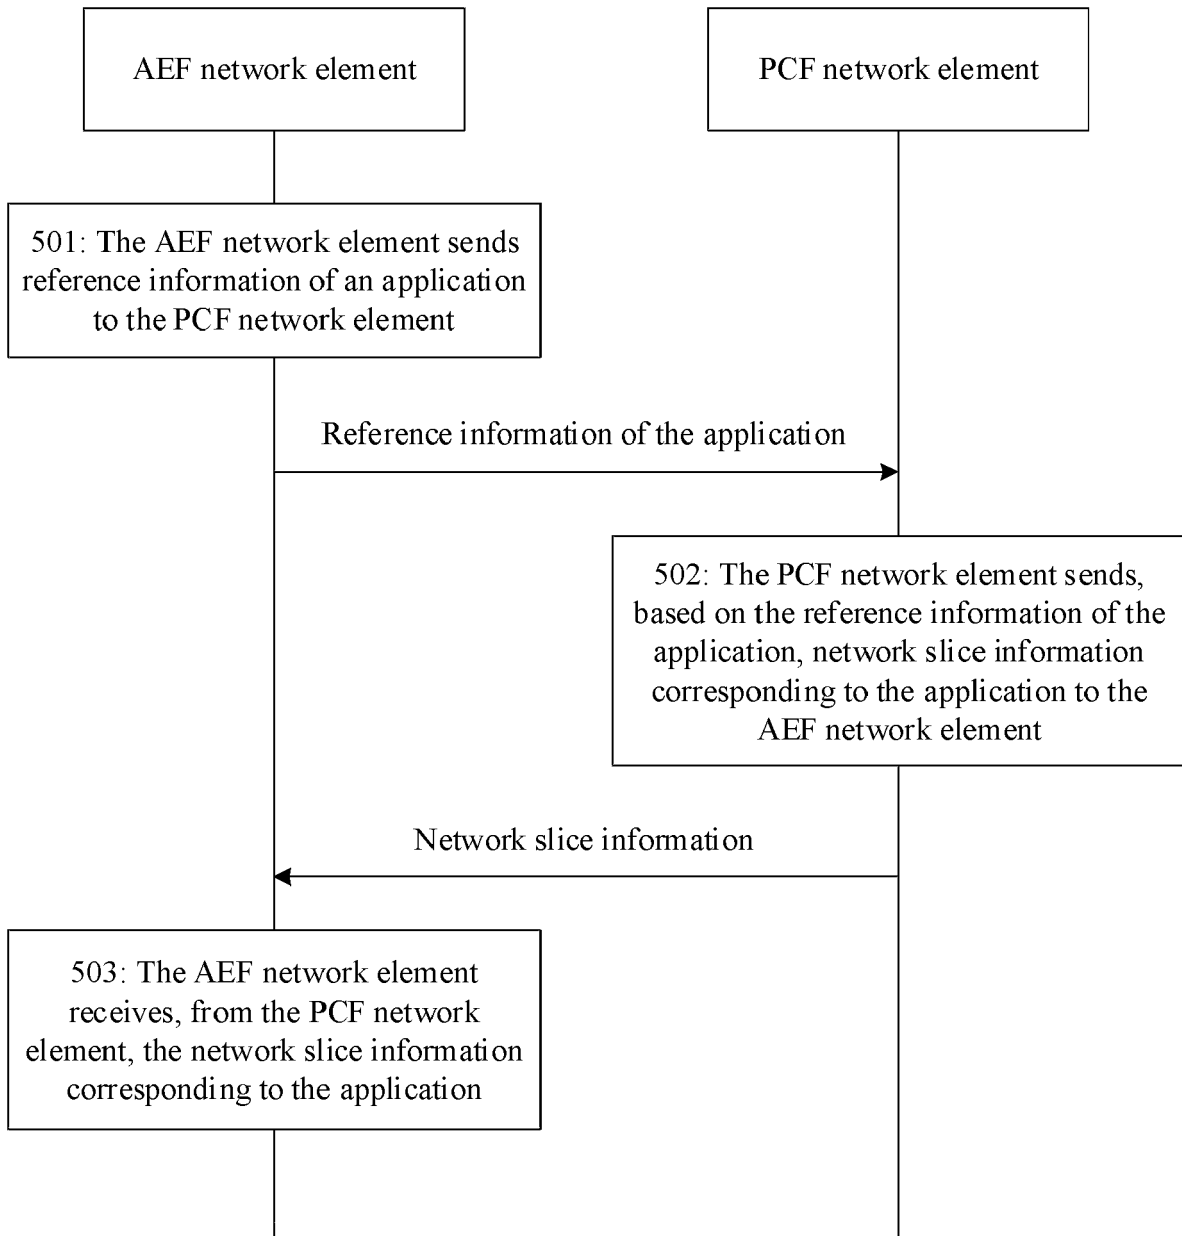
AEF network element

PCF network element

501: The AEF network element sends reference information of an application to the PCF network element

Reference information of the application

502: The PCF network element sends, based on the reference information of the application, network slice information corresponding to the application to the AEF network element

Network slice information

503: The AEF network element receives, from the PCF network element, the network slice information corresponding to the application